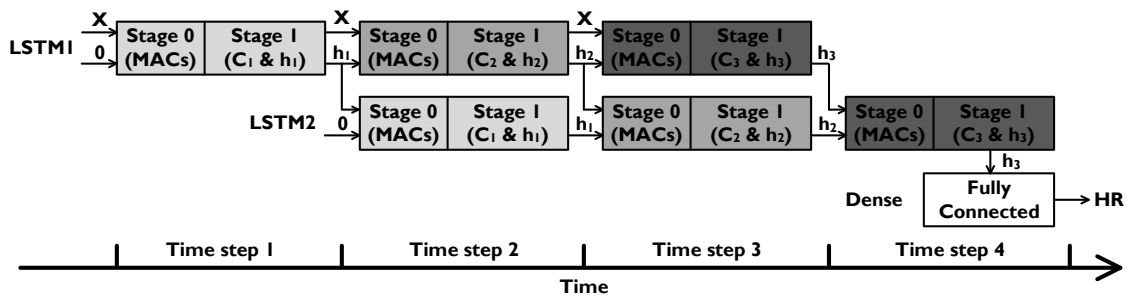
X
LSTM1
0
Stage 0 (MACs)
Stage 1 ($C_1$ & $h_1$)
X
$h_1$
Stage 0 (MACs)
Stage 1 ($C_2$ & $h_2$)
X
$h_2$
Stage 0 (MACs)
Stage 1 ($C_3$ & $h_3$)
$h_3$

LSTM2
0
Stage 0 (MACs)
Stage 1 ($C_1$ & $h_1$)
$h_1$
Stage 0 (MACs)
Stage 1 ($C_2$ & $h_2$)
$h_2$
Stage 0 (MACs)
Stage 1 ($C_3$ & $h_3$)
$h_3$

Dense
Fully Connected
HR

Time step 1
Time step 2
Time step 3
Time step 4
Time